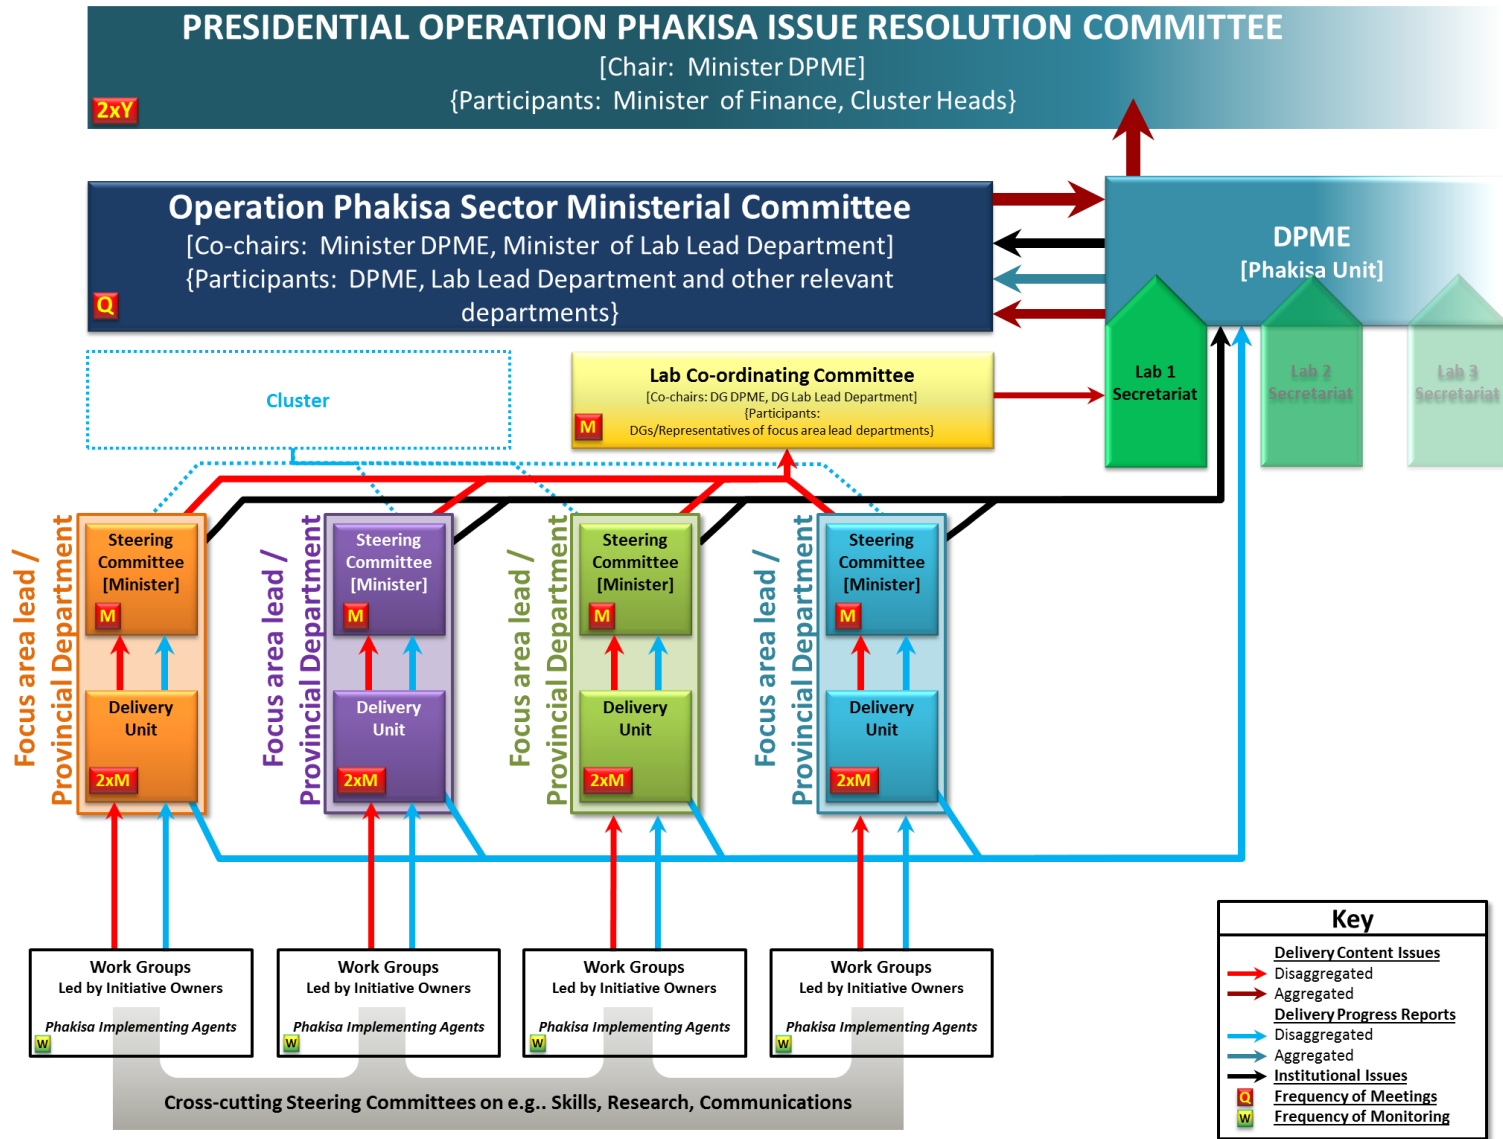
PRESIDENTIAL OPERATION PHAKISA ISSUE RESOLUTION COMMITTEE
[Chair: Minister DPME]
{Participants: Minister of Finance, Cluster Heads}
2xY

Operation Phakisa Sector Ministerial Committee
[Co-chairs: Minister DPME, Minister of Lab Lead Department]
{Participants: DPME, Lab Lead Department and other relevant departments}
Q

DPME
[Phakisa Unit]

Lab 1 Secretariat

Lab 2 Secretariat

Lab 3 Secretariat

Cluster

Lab Co-ordinating Committee
[Co-chairs: DG DPME, DG Lab Lead Department]
{Participants: DGs/Representatives of focus area lead departments}
M

Focus area lead / Provincial Department
Steering Committee [Minister]
M
Delivery Unit
2xM

Focus area lead / Provincial Department
Steering Committee [Minister]
M
Delivery Unit
2xM

Focus area lead / Provincial Department
Steering Committee [Minister]
M
Delivery Unit
2xM

Focus area lead / Provincial Department
Steering Committee [Minister]
M
Delivery Unit
2xM

Work Groups
Led by Initiative Owners
Phakisa Implementing Agents
W

Work Groups
Led by Initiative Owners
Phakisa Implementing Agents
W

Work Groups
Led by Initiative Owners
Phakisa Implementing Agents
W

Work Groups
Led by Initiative Owners
Phakisa Implementing Agents
W

Cross-cutting Steering Committees on e.g.. Skills, Research, Communications

Key
Delivery Content Issues
Disaggregated
Aggregated
Delivery Progress Reports
Disaggregated
Aggregated
Institutional Issues
Q Frequency of Meetings
W Frequency of Monitoring